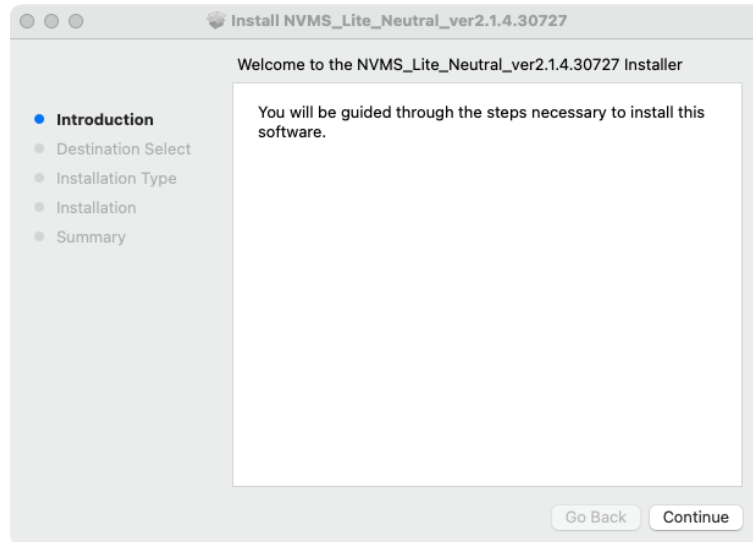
Install NVMS_Lite_Neutral_ver2.1.4.30727

Welcome to the NVMS_Lite_Neutral_ver2.1.4.30727 Installer

Introduction
Destination Select
Installation Type
Installation
Summary

You will be guided through the steps necessary to install this software.

Go Back
Continue